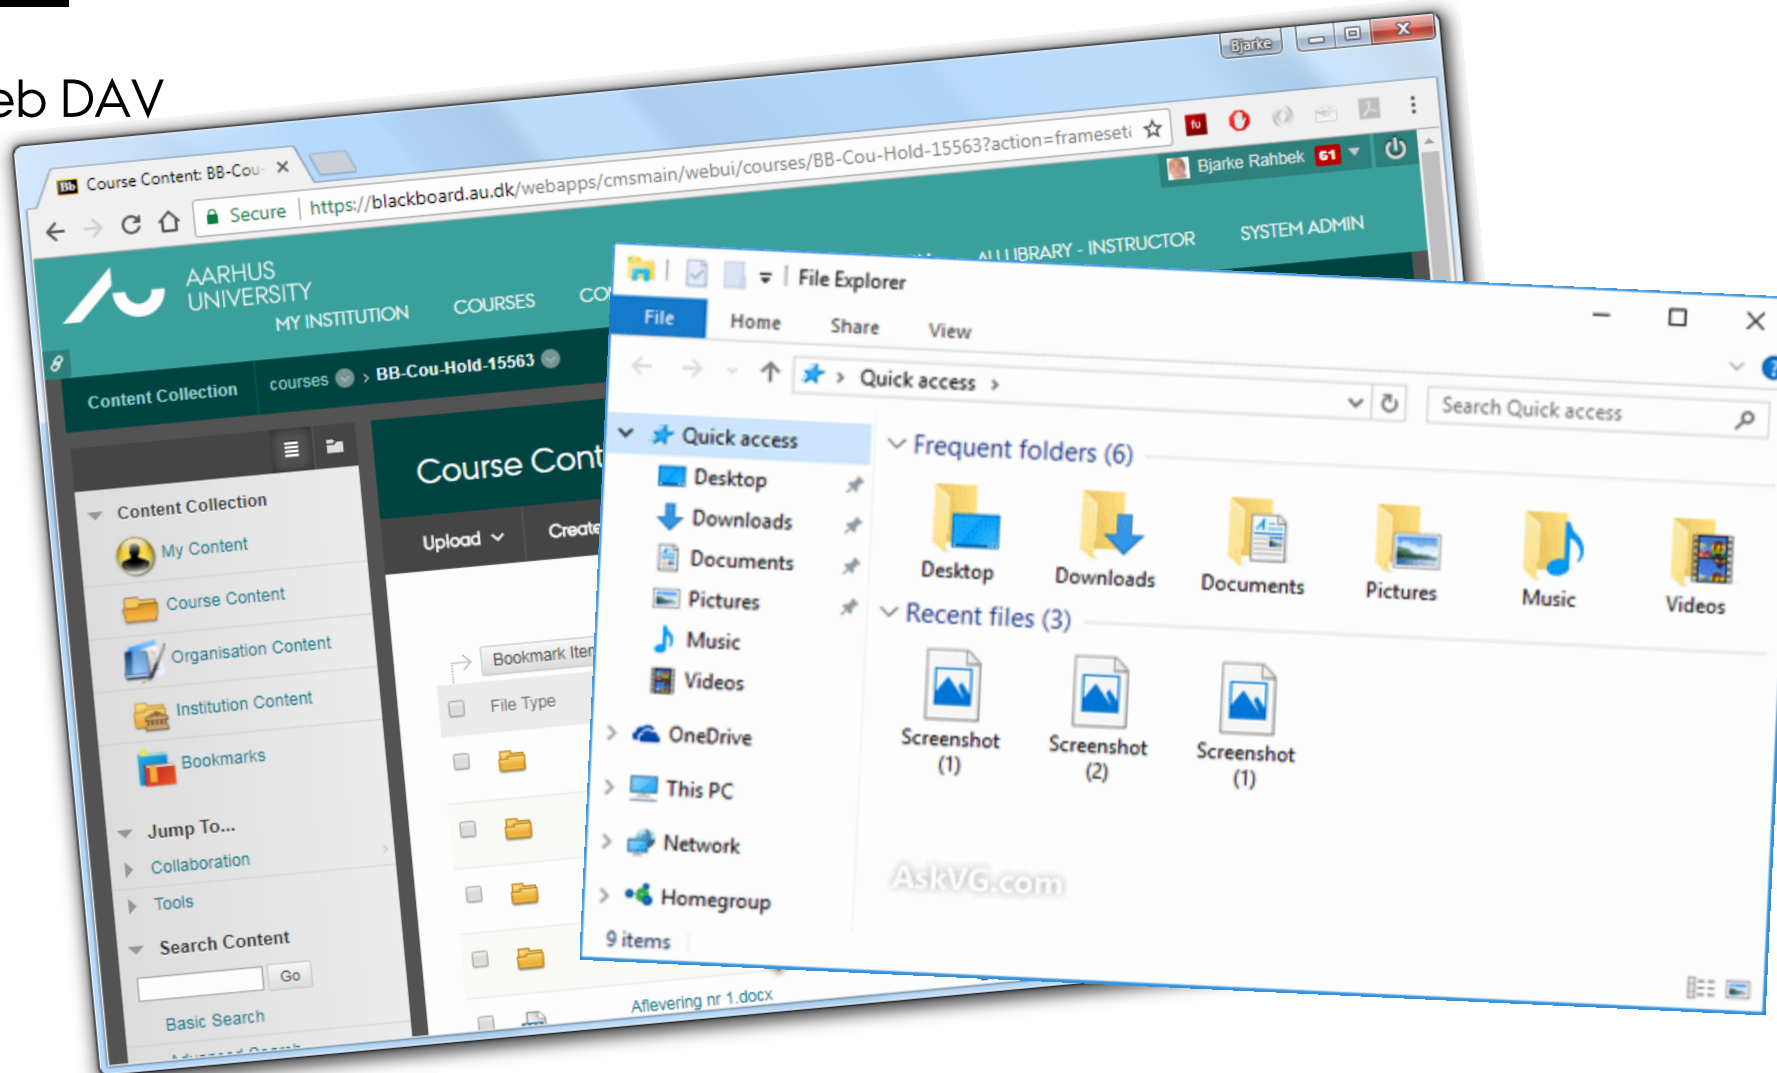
eb DAV

Bjarke

Course Content: BB-Cou- ×

Secure | https://blackboard.au.dk/webapps/cmsmain/webui/courses/BB-Cou-Hold-15563?action=frameset

Bjarke Rahbek 61

AARHUS UNIVERSITY

MY INSTITUTION COURSES CO

AU LIBRARY - INSTRUCTOR SYSTEM ADMIN

Content Collection courses > BB-Cou-Hold-15563

Content Collection
My Content
Course Content
Organisation Content
Institution Content
Bookmarks

Jump To...
Collaboration
Tools

Search Content
Go
Basic Search

Course Cont

Upload Create

Bookmark Item

File Type

Aflevering nr 1.docx

File Explorer

File Home Share View

Quick access >

Search Quick access

Quick access
Desktop
Downloads
Documents
Pictures
Music
Videos
OneDrive
This PC
Network
Homegroup

9 items

Frequent folders (6)

Desktop Downloads Documents Pictures Music Videos

Recent files (3)

Screenshot (1) Screenshot (2) Screenshot (1)

AskVG.com